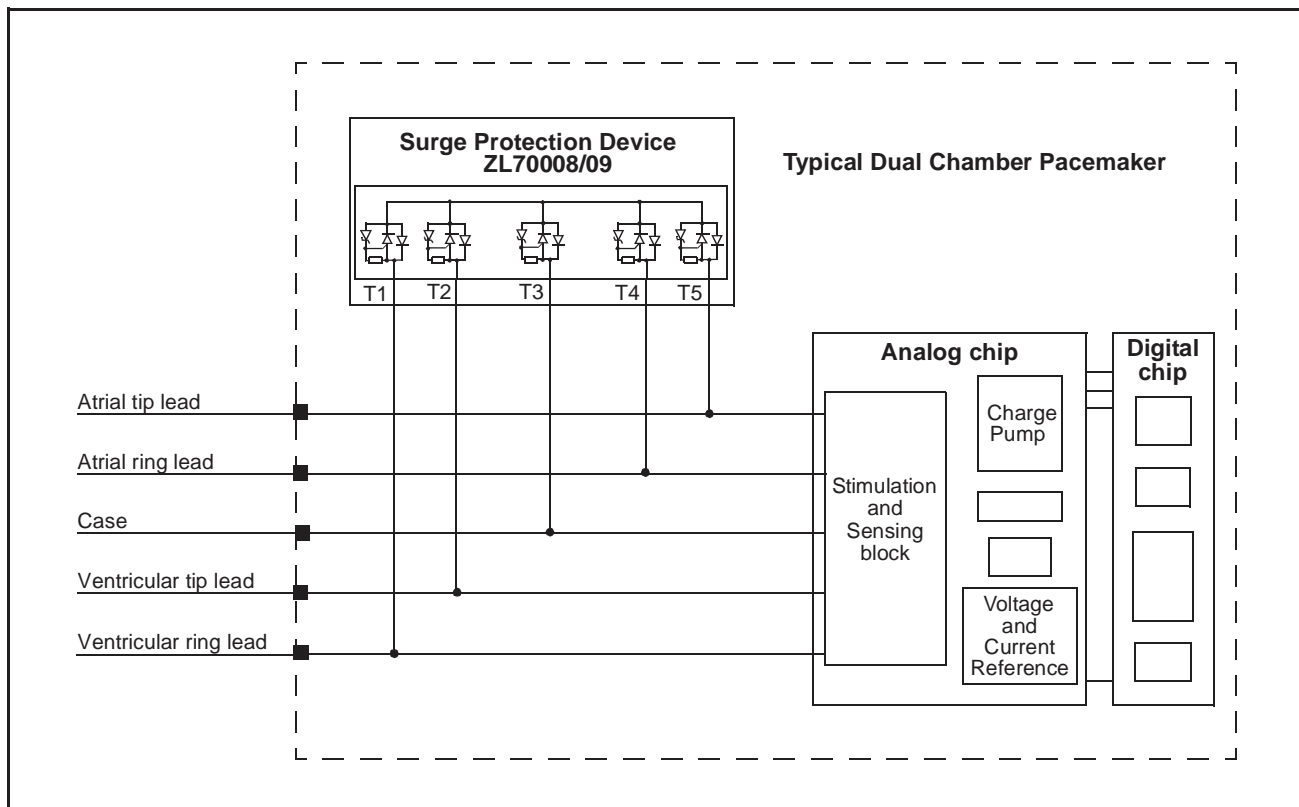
Surge Protection Device ZL70008/09

Typical Dual Chamber Pacemaker

T1 T2 T3 T4 T5

Analog chip

Digital chip

Atrial tip lead

Atrial ring lead

Case

Ventricular tip lead

Ventricular ring lead

Charge Pump

Stimulation and Sensing block

Voltage and Current Reference